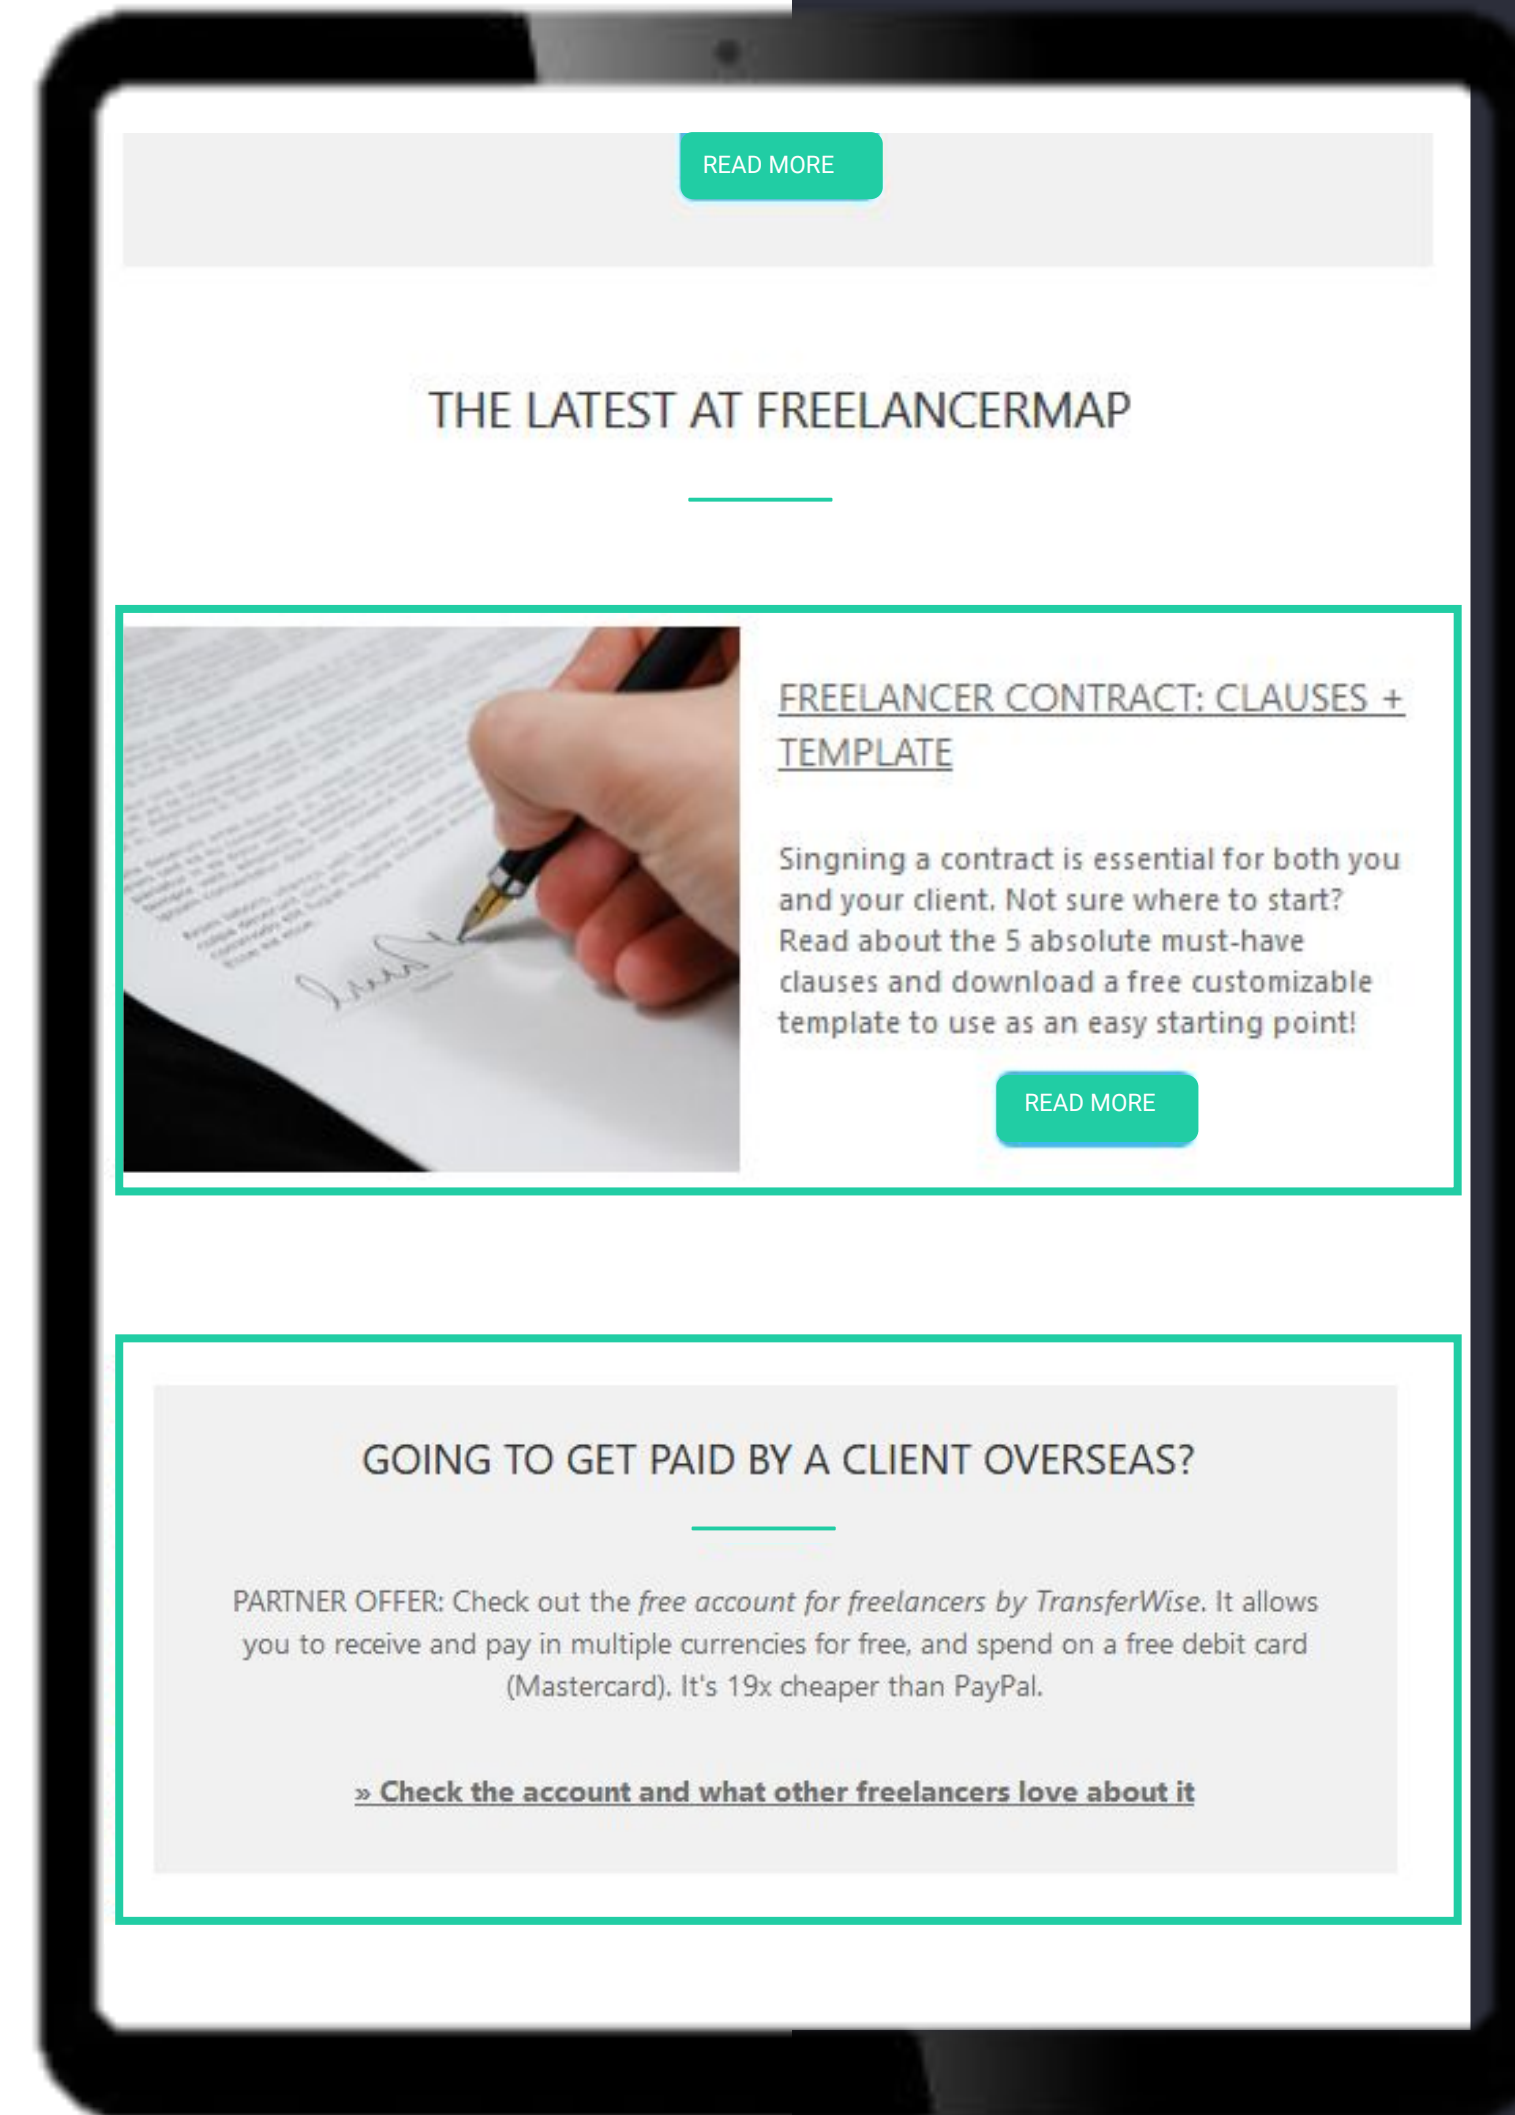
READ MORE

THE LATEST AT FREELANCERMAP

FREELANCER CONTRACT: CLAUSES + TEMPLATE

Singning a contract is essential for both you and your client. Not sure where to start? Read about the 5 absolute must-have clauses and download a free customizable template to use as an easy starting point!

READ MORE

GOING TO GET PAID BY A CLIENT OVERSEAS?

PARTNER OFFER: Check out the *free account for freelancers by TransferWise*. It allows you to receive and pay in multiple currencies for free, and spend on a free debit card (Mastercard). It's 19x cheaper than PayPal.

» Check the account and what other freelancers love about it